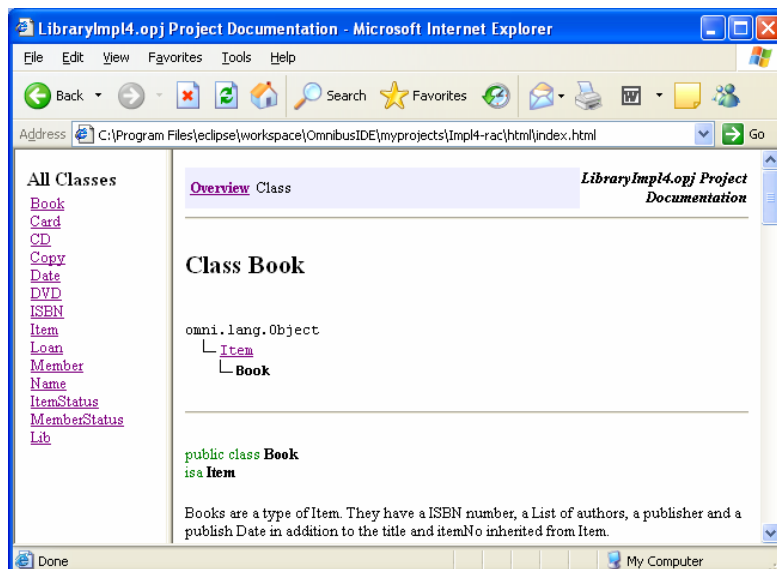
LibraryImpl4.opj Project Documentation - Microsoft Internet Explorer

File Edit View Favorites Tools Help

Back Search Favorites

Address C:\Program Files\eclipse\workspace\OmnibusIDE\myprojects\Impl4-rac\html\index.html Go

All Classes
Book
Card
CD
Copy
Date
DVD
ISBN
Item
Loan
Member
Name
ItemStatus
MemberStatus
Lib

Overview Class

LibraryImpl4.opj Project Documentation

Class Book

omni.lang.Object
Item
Book

public class Book
isa Item

Books are a type of Item. They have a ISBN number, a List of authors, a publisher and a publish Date in addition to the title and itemNo inherited from Item.

Done

My Computer